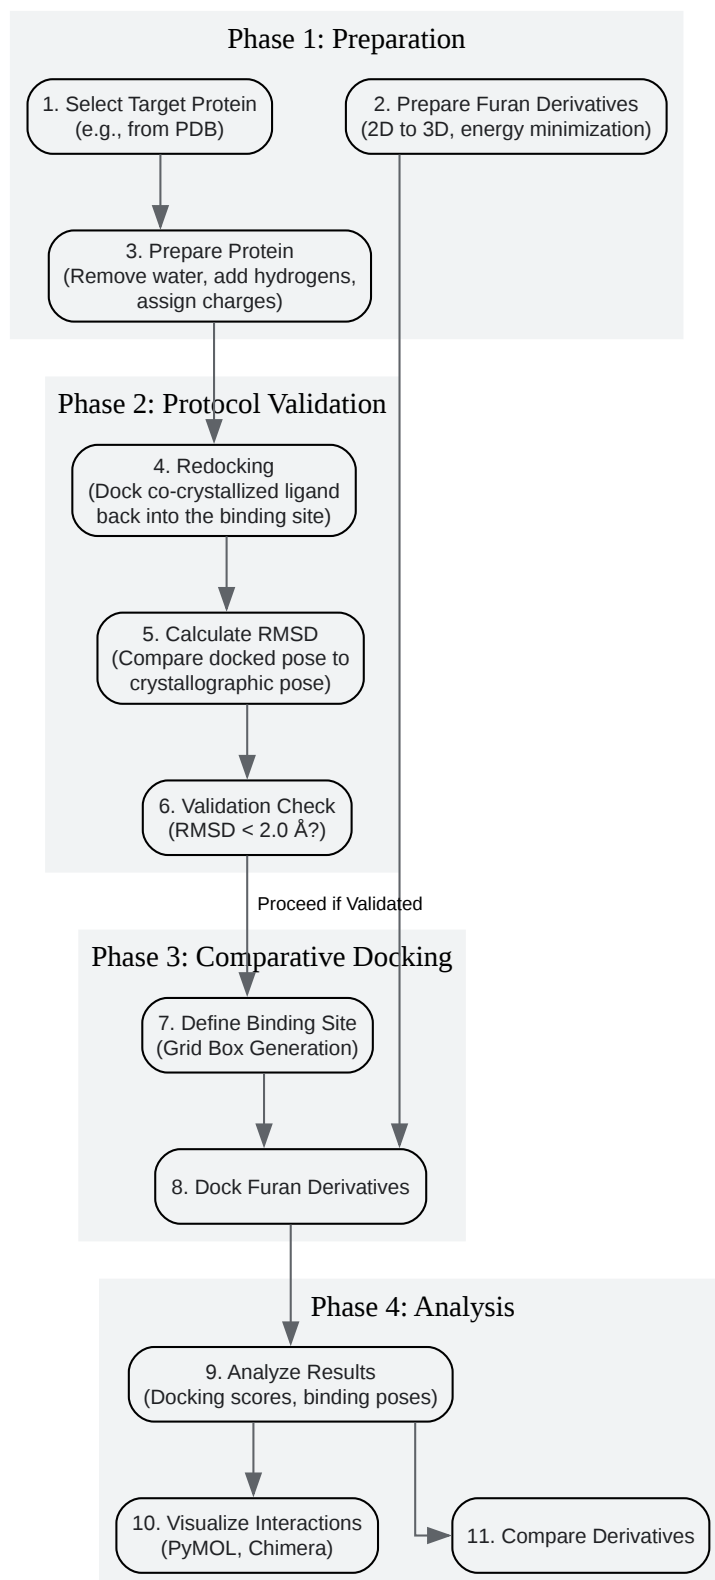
Phase 1: Preparation

1. Select Target Protein (e.g., from PDB)

2. Prepare Furan Derivatives (2D to 3D, energy minimization)

3. Prepare Protein (Remove water, add hydrogens, assign charges)

Phase 2: Protocol Validation

4. Redocking (Dock co-crystallized ligand back into the binding site)

5. Calculate RMSD (Compare docked pose to crystallographic pose)

6. Validation Check (RMSD < 2.0 Å?)

Proceed if Validated

Phase 3: Comparative Docking

7. Define Binding Site (Grid Box Generation)

8. Dock Furan Derivatives

Phase 4: Analysis

9. Analyze Results (Docking scores, binding poses)

10. Visualize Interactions (PyMOL, Chimera)

11. Compare Derivatives